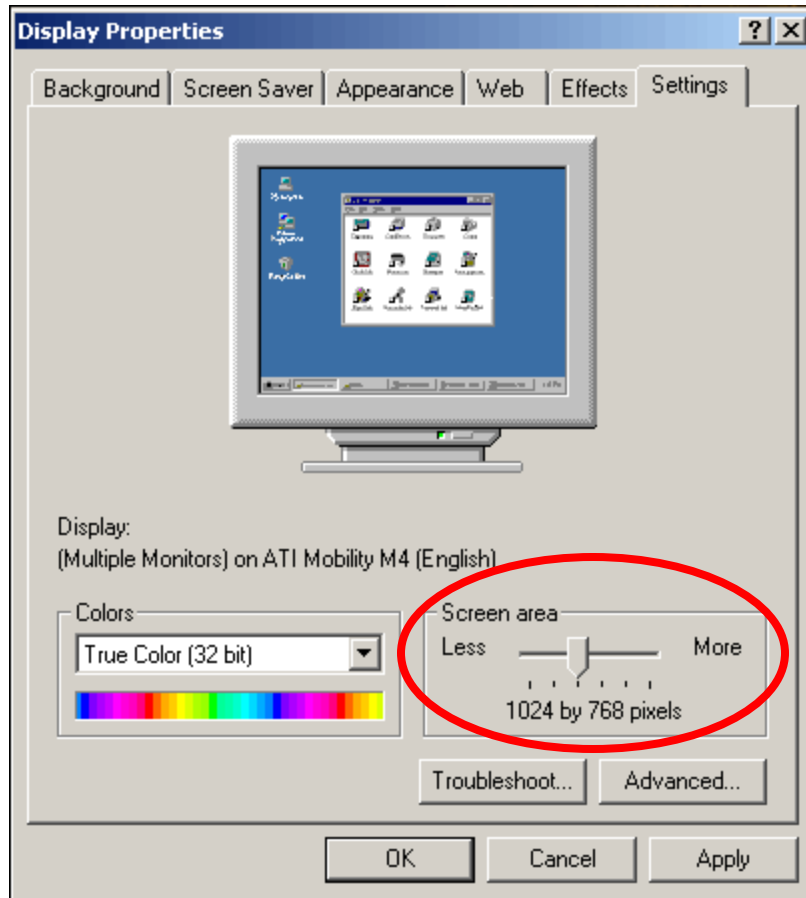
Display Properties
?
X

Background
Screen Saver
Appearance
Web
Effects
Settings

Display:
(Multiple Monitors) on ATI Mobility M4 (English)

Colors
True Color (32 bit)

Screen area
Less
More
1024 by 768 pixels

Troubleshoot...
Advanced...

OK
Cancel
Apply